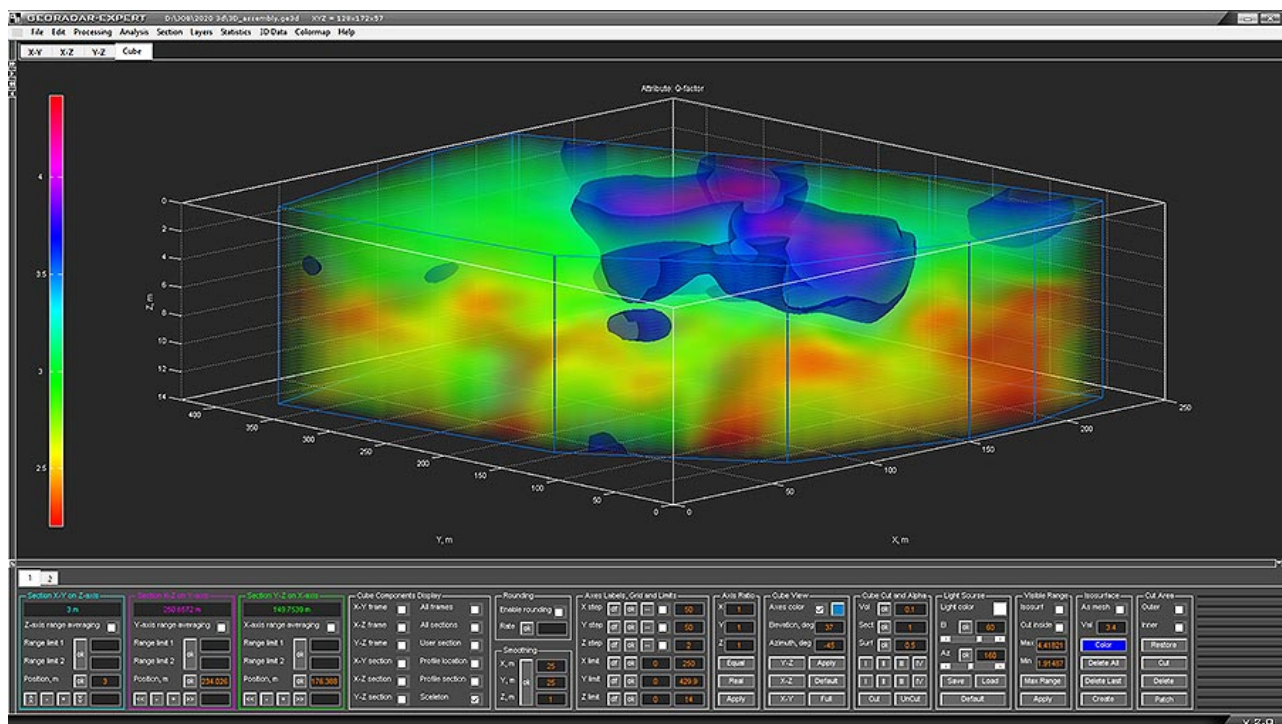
GEORADAR-EXPERT D:\JOB\2020 3d\3D_assembly.ge3d XYZ = 128×172×57

File Edit Processing Analysis Section Layers Statistics 3DData Colormap Help

X-Y X-Z Y-Z Cube

Attribute: Q-factor

4
3.5
3
2.5

0
2
4
6
8
10
12
14
Z, m

400 350 300 250 200 150 100 50 0
Y, m

0 50 100 150 200 250
X, m

1 2

Section X-Y on Z-axis
3 m
Z-axis range averaging
Range limit 1
Range limit 2
Position, m ok 3

Section X-Z on Y-axis
250.6572 m
Y-axis range averaging
Range limit 1
Range limit 2
Position, m ok 234.026

Section Y-Z on X-axis
149.7520 m
X-axis range averaging
Range limit 1
Range limit 2
Position, m ok 176.388

Cube Components Display
X-Y frame
X-Z frame
Y-Z frame
X-Y section
X-Z section
Y-Z section
All frames
All sections
User section
Profile location
Profile section
Sceleton

Rounding
Enable rounding
Rate ok

Smoothing
X, m 25
Y, m ok 25
Z, m 1

Axes Labels, Grid and Limits
X step ok 50
Y step ok 50
Z step ok 2
X limit ok 0 250
Y limit ok 0 429.9
Z limit ok 0 14

Axis Ratio
X 1
Y 1
Z 1
Equal
Real
Apply

Cube View
Axes color
Elevation, deg 37
Azimuth, deg -45
Y-Z Apply
X-Z Default
X-Y Full

Cube Cut and Alpha
Vol ok 0.1
Sect ok 1
Surf ok 0.5
I II III IV
I II III IV
Cut UnCut

Light Sourse
Light color
El ok 60
Az ok 160
Save Load
Default

Visible Range
Isosurf
Cut inside
Max 4.41821
Min 1.91487
Max Range
Apply

Isosurface
As mesh
Val 3.4
Color
Delete All
Delete Last
Create

Cut Area
Outer
Inner
Restore
Cut
Delete
Patch

X-Y-Z